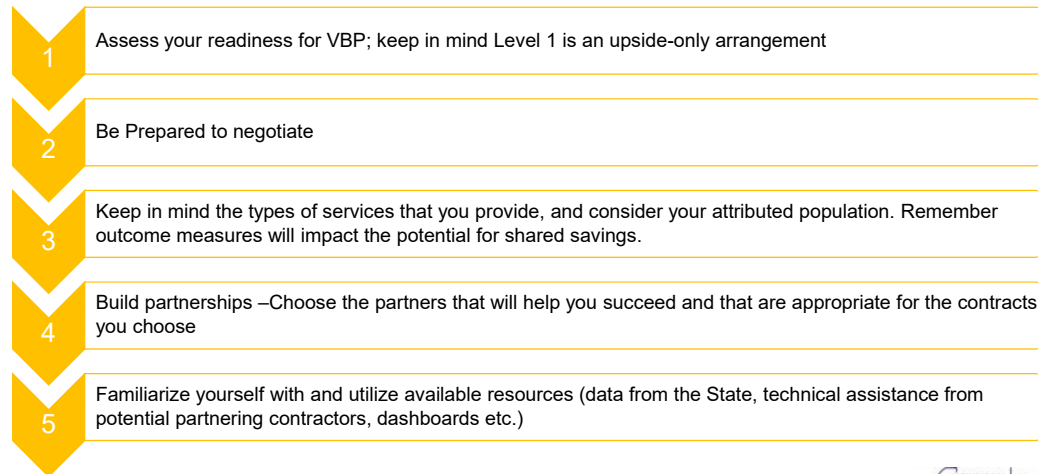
1
Assess your readiness for VBP; keep in mind Level 1 is an upside-only arrangement

2
Be Prepared to negotiate

3
Keep in mind the types of services that you provide, and consider your attributed population. Remember outcome measures will impact the potential for shared savings.

4
Build partnerships –Choose the partners that will help you succeed and that are appropriate for the contracts you choose

5
Familiarize yourself with and utilize available resources (data from the State, technical assistance from potential partnering contractors, dashboards etc.)